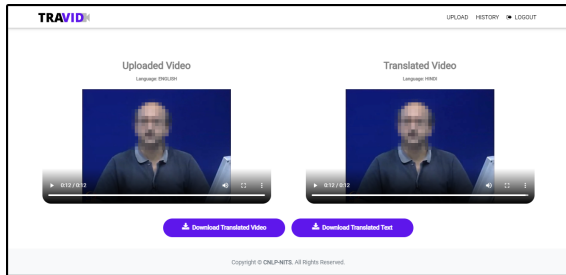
TRAVID

UPLOAD HISTORY LOGOUT

Uploaded Video

Language: ENGLISH

0:12 / 0:12

Translated Video

Language: HINDI

0:12 / 0:12

Download Translated Video

Download Translated Text

Copyright © CNLP-NITS. All Rights Reserved.